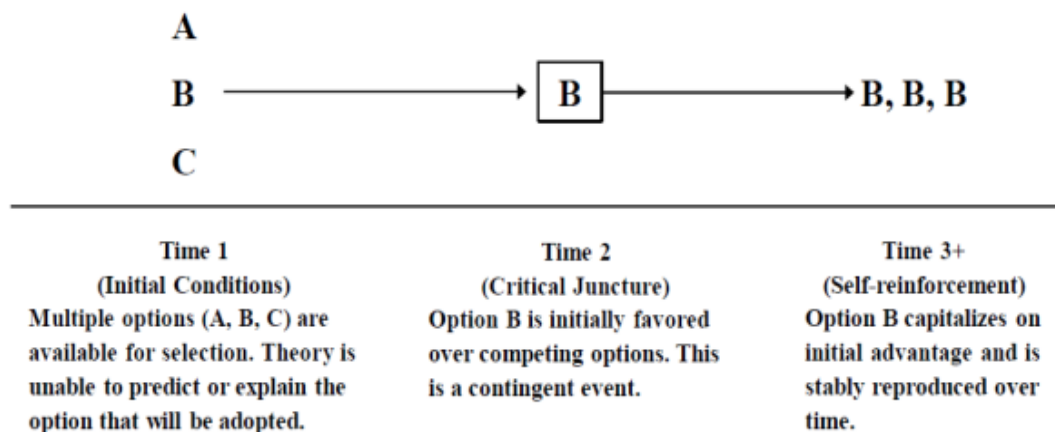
A

B

C

B

B, B, B

Time 1
(Initial Conditions)
Multiple options (A, B, C) are available for selection. Theory is unable to predict or explain the option that will be adopted.

Time 2
(Critical Juncture)
Option B is initially favored over competing options. This is a contingent event.

Time 3+
(Self-reinforcement)
Option B capitalizes on initial advantage and is stably reproduced over time.